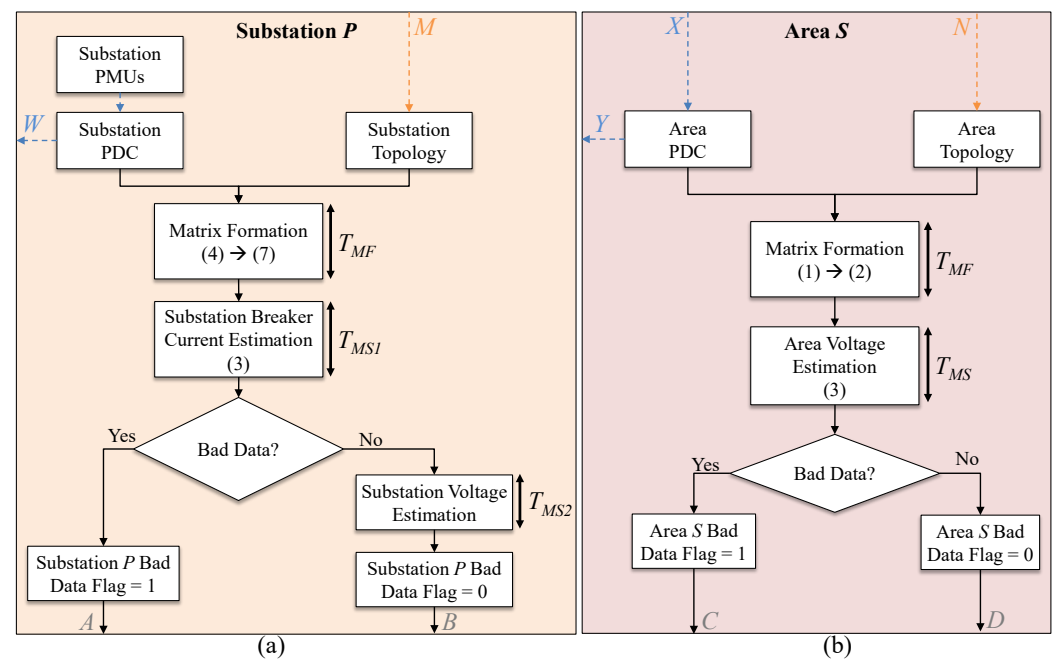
Substation $P$

$M$

Substation PMUs

$W$

Substation PDC

Substation Topology

Matrix Formation (4) → (7)

$T_{MF}$

Substation Breaker Current Estimation (3)

$T_{MS1}$

Yes

Bad Data?

No

Substation Voltage Estimation

$T_{MS2}$

Substation $P$ Bad Data Flag = 1

Substation $P$ Bad Data Flag = 0

$A$

$B$

(a)

$X$

Area $S$

$N$

$Y$

Area PDC

Area Topology

Matrix Formation (1) → (2)

$T_{MF}$

Area Voltage Estimation (3)

$T_{MS}$

Yes

Bad Data?

No

Area $S$ Bad Data Flag = 1

Area $S$ Bad Data Flag = 0

$C$

$D$

(b)